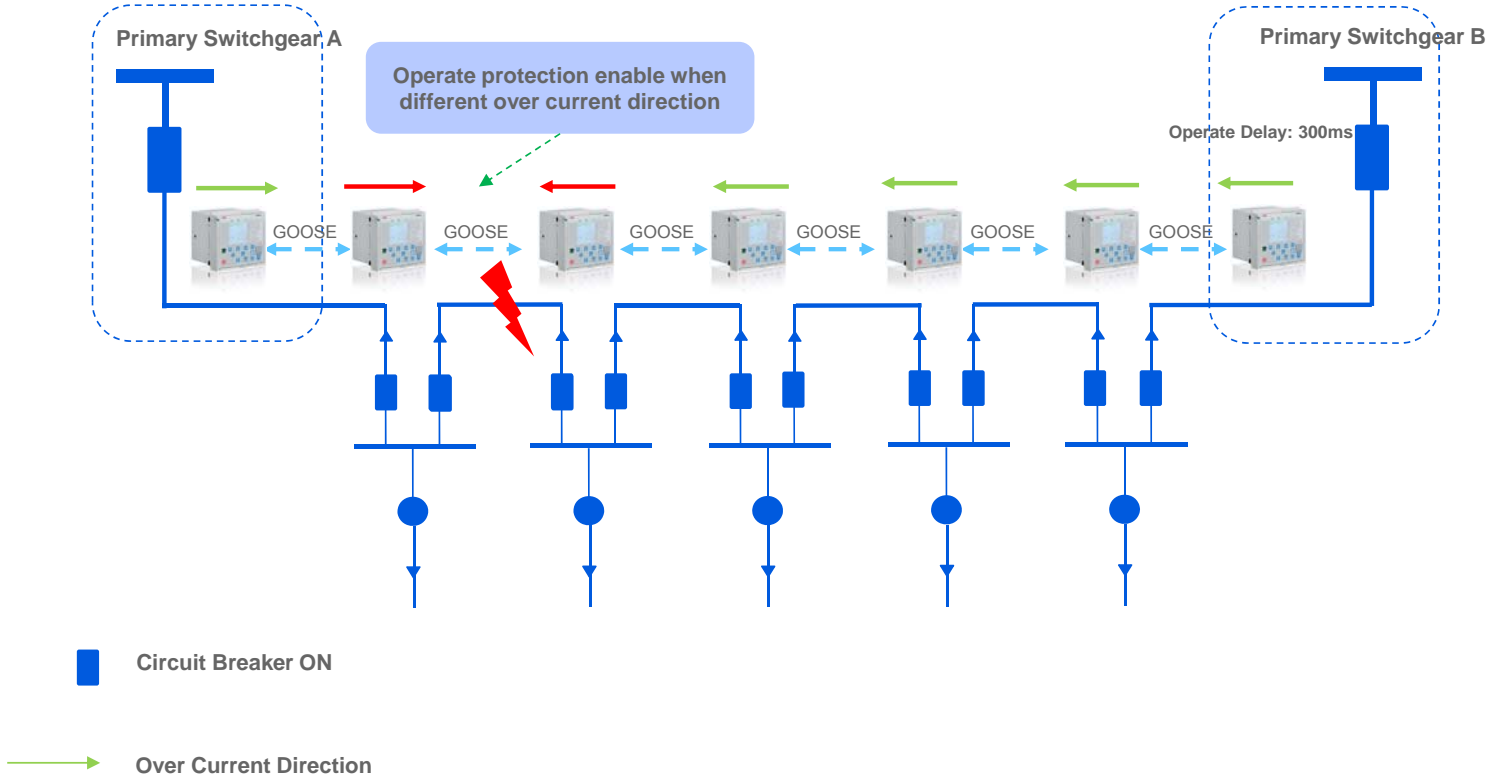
Primary Switchgear A

Operate protection enable when different over current direction

Primary Switchgear B

Operate Delay: 300ms

GOOSE

GOOSE

GOOSE

GOOSE

GOOSE

GOOSE

Circuit Breaker ON

Over Current Direction